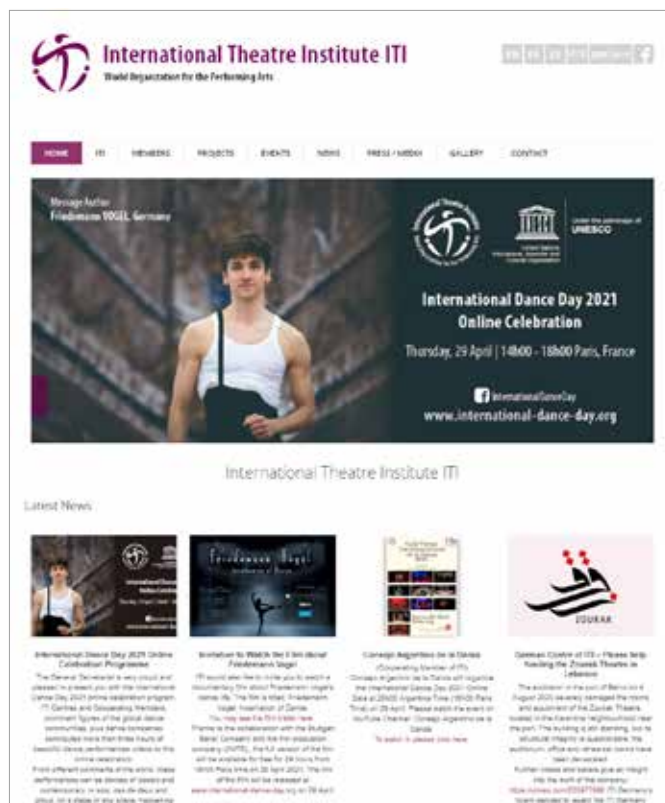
International Theatre Institute ITI
World Organization for the Performing Arts

HOME | ITI | MEMBERS | PROJECTS | EVENTS | NEWS | PRESS / MEDIA | GALLERY | CONTACT

Message Author
Friedemann VOGEL, Germany

Under the patronage of UNESCO

International Dance Day 2021 Online Celebration
Thursday, 29 April | 14h00 - 18h00 Paris, France

InternationalDanceDay
www.international-dance-day.org

International Theatre Institute ITI

Latest News

International Dance Day 2021 Online Celebration Programme
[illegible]

Invitation to Watch the Film about Friedemann Vogel
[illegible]

Consejo Argentino de la Danza
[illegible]

German Centre of ITI – Please help funding the Zoukak Theatre in Lebanon
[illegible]

ZOUKAK